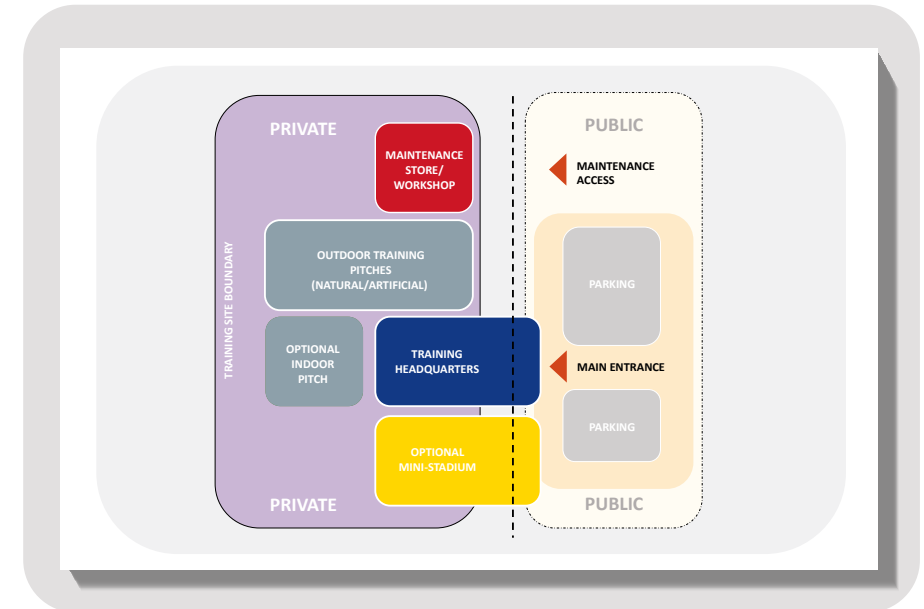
PRIVATE

MAINTENANCE STORE/ WORKSHOP

TRAINING SITE BOUNDARY

OUTDOOR TRAINING PITCHES (NATURAL/ARTIFICIAL)

OPTIONAL INDOOR PITCH

TRAINING HEADQUARTERS

OPTIONAL MINI-STADIUM

PRIVATE

PUBLIC

MAINTENANCE ACCESS

PARKING

MAIN ENTRANCE

PARKING

PUBLIC